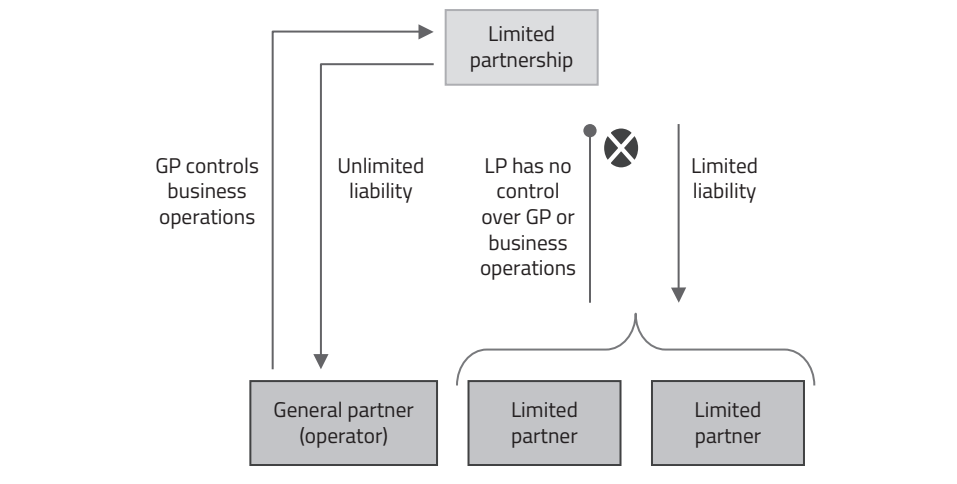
Limited partnership

GP controls business operations

Unlimited liability

LP has no control over GP or business operations

Limited liability

General partner (operator)

Limited partner

Limited partner